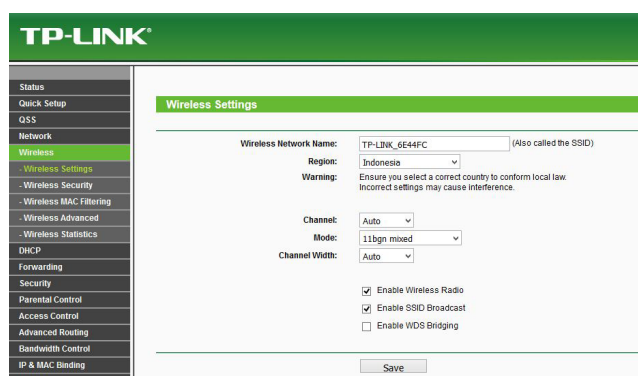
TP-LINK®

Status
Quick Setup
QSS
Network
Wireless
- Wireless Settings
- Wireless Security
- Wireless MAC Filtering
- Wireless Advanced
- Wireless Statistics
DHCP
Forwarding
Security
Parental Control
Access Control
Advanced Routing
Bandwidth Control
IP & MAC Binding

Wireless Settings

Wireless Network Name: TP-LINK_6E44FC (Also called the SSID)
Region: Indonesia
Warning: Ensure you select a correct country to conform local law. Incorrect settings may cause interference.

Channel: Auto
Mode: 11bgn mixed
Channel Width: Auto

Enable Wireless Radio
Enable SSID Broadcast
Enable WDS Bridging

Save